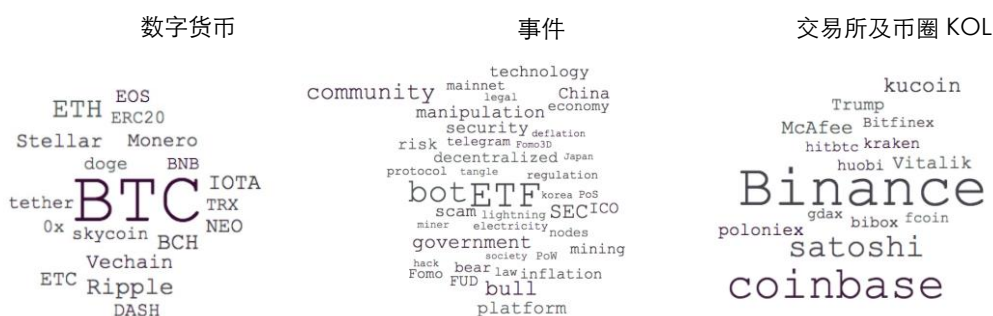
数字货币

EOS
ETH ERC20
Stellar Monero
doge BNB
tether BTC IOTA
TRX
0x skycoin NEO
BCH
Vechain
ETC Ripple
DASH

事件

technology
community mainnet legal China
manipulation economy
security deflation
risk telegram Fomo3D
decentralized Japan
protocol tangle regulation
bot ETF korea PoS
scam lightning SEC ICO
miner electricity nodes
government mining
hack society PoW
Fomo bear law inflation
FUD bull
platform

交易所及币圈 KOL

kucoin
Trump
McAfee Bitfinex
hitbtc kraken
huobi Vitalik
Binance
gdax bibox fcoin
poloniex
satoshi
coinbase